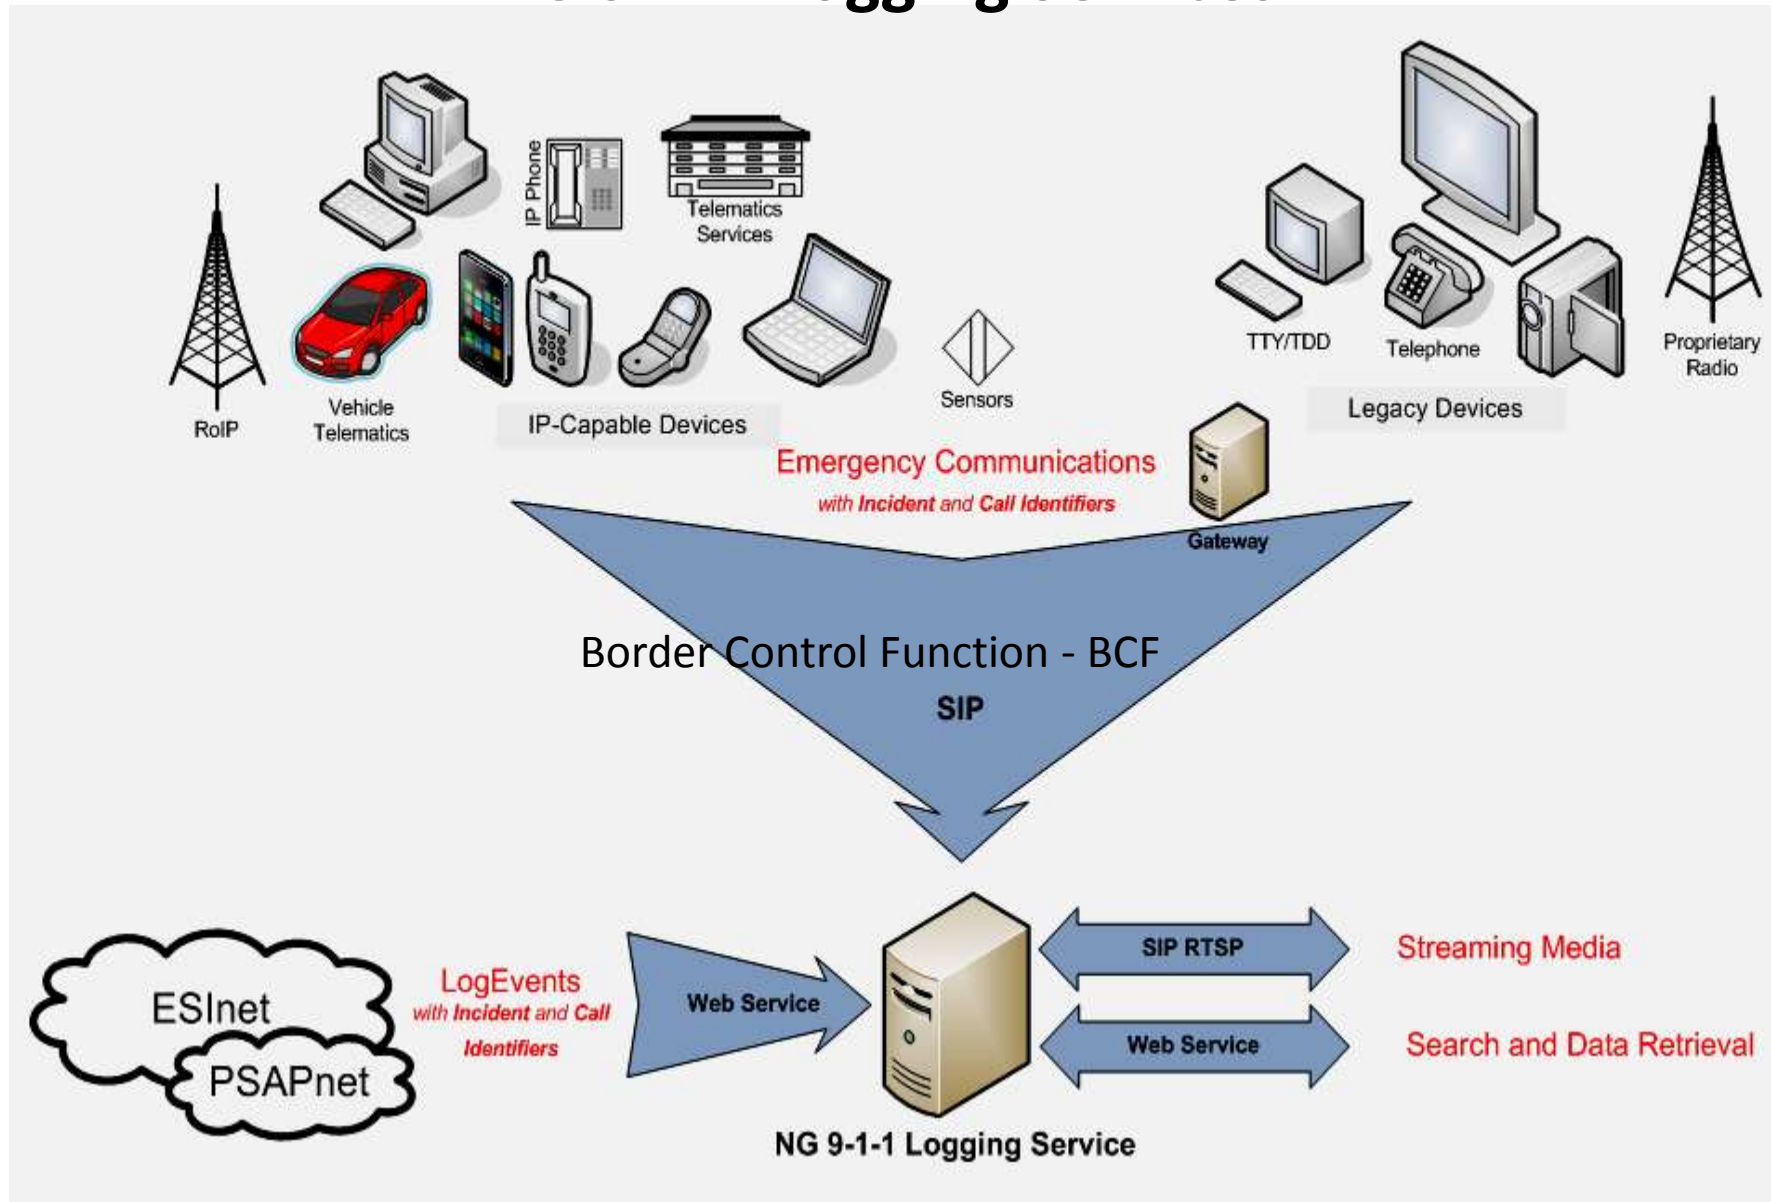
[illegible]

IP Phone

Telematics Services

RoIP

Vehicle Telematics

IP-Capable Devices

Sensors

TTY/TDD

Telephone

Proprietary Radio

Legacy Devices

Emergency Communications
with Incident and Call Identifiers

Gateway

Border Control Function - BCF

SIP

ESInet

PSAPnet

LogEvents
with Incident and Call Identifiers

Web Service

SIP RTSP

Streaming Media

Web Service

Search and Data Retrieval

NG 9-1-1 Logging Service